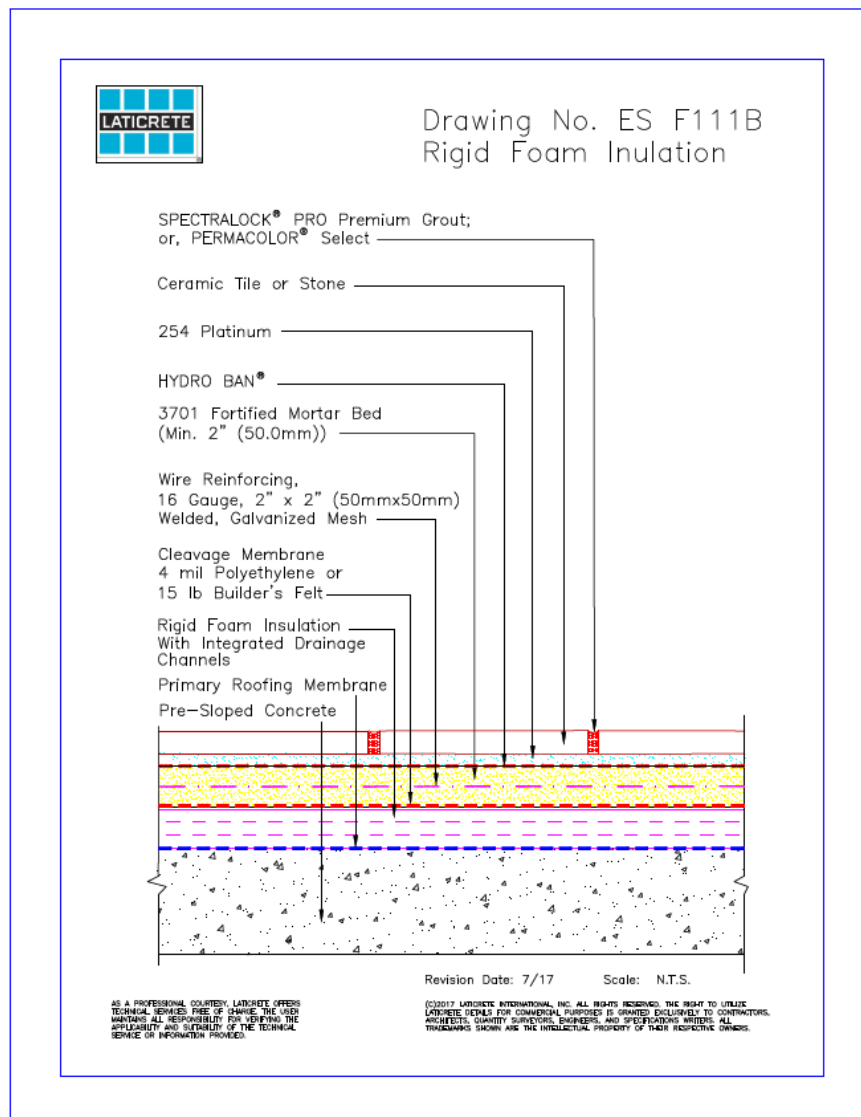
LATICRETE

Drawing No. ES F111B
Rigid Foam Inulation

SPECTRALOCK® PRO Premium Grout; or, PERMACOLOR® Select

Ceramic Tile or Stone

254 Platinum

HYDRO BAN®

3701 Fortified Mortar Bed (Min. 2" (50.0mm))

Wire Reinforcing, 16 Gauge, 2" x 2" (50mmx50mm) Welded, Galvanized Mesh

Cleavage Membrane 4 mil Polyethylene or 15 lb Builder's Felt

Rigid Foam Insulation With Integrated Drainage Channels

Primary Roofing Membrane

Pre-Sloped Concrete

Revision Date: 7/17 Scale: N.T.S.

AS A PROFESSIONAL COURTESY, LATICRETE OFFERS TECHNICAL SERVICES FREE OF CHARGE. THE USER MAINTAINS ALL RESPONSIBILITY FOR VERIFYING THE APPLICABILITY AND SUITABILITY OF THE TECHNICAL SERVICE OR INFORMATION PROVIDED.

(C)2017 LATICRETE INTERNATIONAL, INC. ALL RIGHTS RESERVED. THE RIGHT TO UTILIZE LATICRETE DETAILS FOR COMMERCIAL PURPOSES IS GRANTED EXCLUSIVELY TO CONTRACTORS, ARCHITECTS, QUANTITY SURVEYORS, ENGINEERS, AND SPECIFICATIONS WRITERS. ALL TRADEMARKS SHOWN ARE THE INTELLECTUAL PROPERTY OF THEIR RESPECTIVE OWNERS.